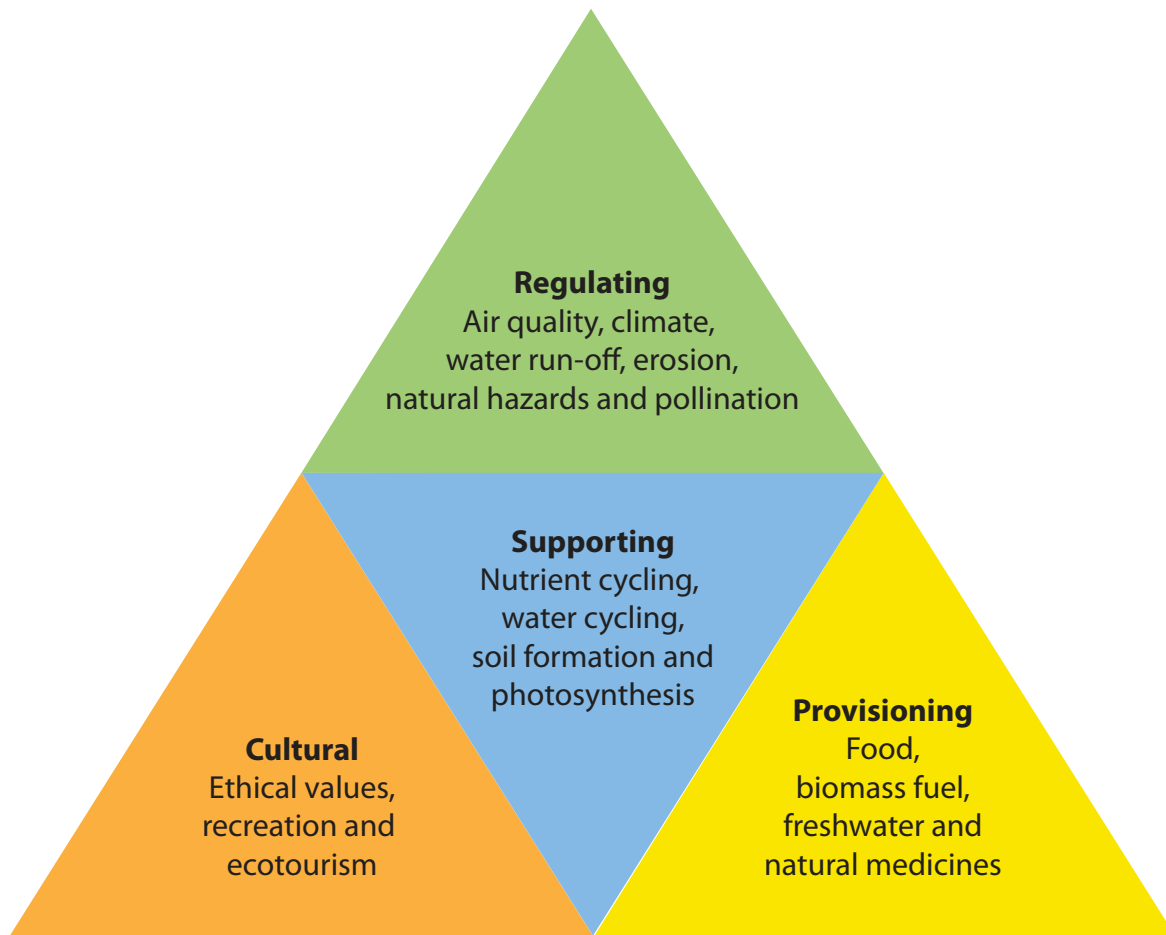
Regulating
Air quality, climate, water run-off, erosion, natural hazards and pollination

Supporting
Nutrient cycling, water cycling, soil formation and photosynthesis

Cultural
Ethical values, recreation and ecotourism

Provisioning
Food, biomass fuel, freshwater and natural medicines